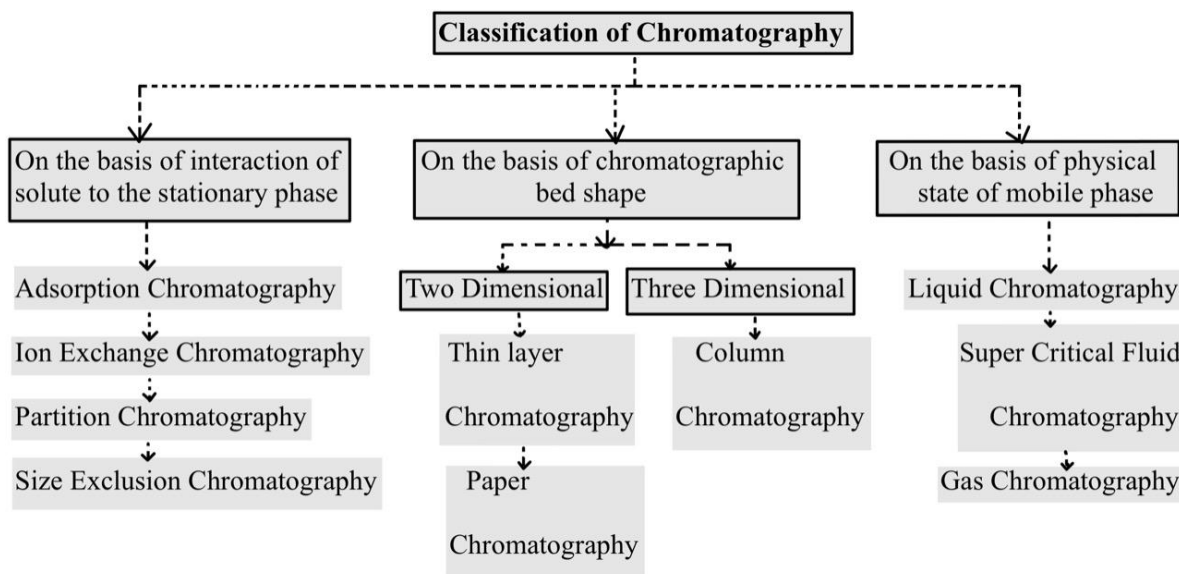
Classification of Chromatography

On the basis of interaction of solute to the stationary phase

Adsorption Chromatography

Ion Exchange Chromatography

Partition Chromatography

Size Exclusion Chromatography

On the basis of chromatographic bed shape

Two Dimensional

Thin layer Chromatography

Paper Chromatography

Three Dimensional

Column Chromatography

On the basis of physical state of mobile phase

Liquid Chromatography

Super Critical Fluid Chromatography

Gas Chromatography